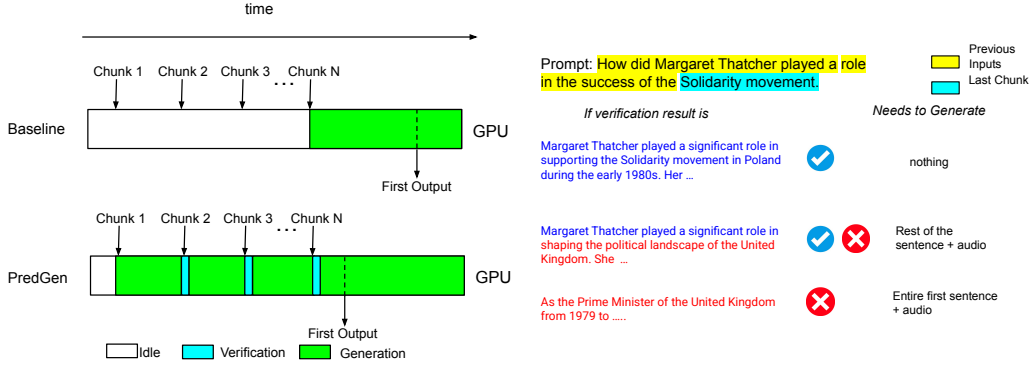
time

Chunk 1 Chunk 2 Chunk 3 ... Chunk N

Baseline

GPU

First Output

Chunk 1 Chunk 2 Chunk 3 ... Chunk N

PredGen

GPU

First Output

Idle Verification Generation

Prompt: How did Margaret Thatcher played a role in the success of the Solidarity movement.

Previous Inputs

Last Chunk

If verification result is

Needs to Generate

Margaret Thatcher played a significant role in supporting the Solidarity movement in Poland during the early 1980s. Her ...

nothing

Margaret Thatcher played a significant role in shaping the political landscape of the United Kingdom. She ...

Rest of the sentence + audio

As the Prime Minister of the United Kingdom from 1979 to .....

Entire first sentence + audio